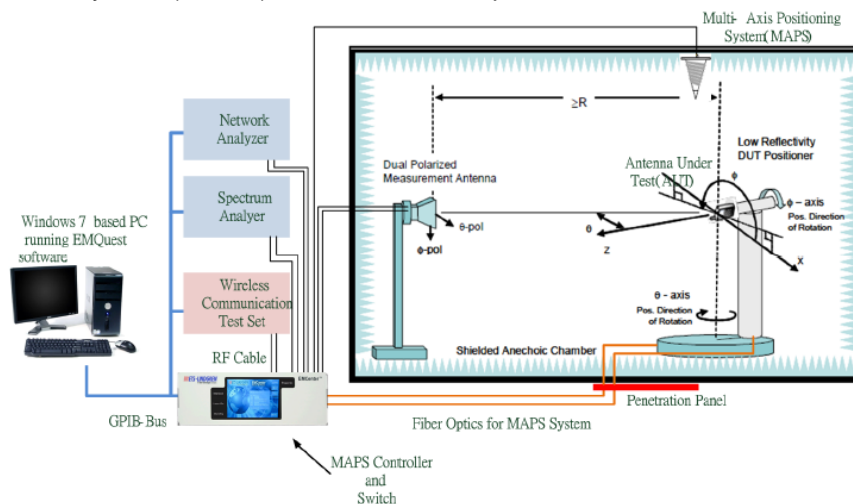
Multi- Axis Positioning System( MAPS)

$\geq$R

Network Analyzer

Spectrum Analyzer

Wireless Communication Test Set

Windows 7 based PC running EMQuest software

Dual Polarized Measurement Antenna

θ-pol

ϕ-pol

Antenna Under Test( AUT)

Low Reflectivity DUT Positioner

ϕ

ϕ – axis
Pos. Direction of Rotation

θ

z

x

θ – axis
Pos. Direction of Rotation

Shielded Anechoic Chamber

RF Cable

GPIB- Bus

Penetration Panel

Fiber Optics for MAPS System

MAPS Controller and Switch